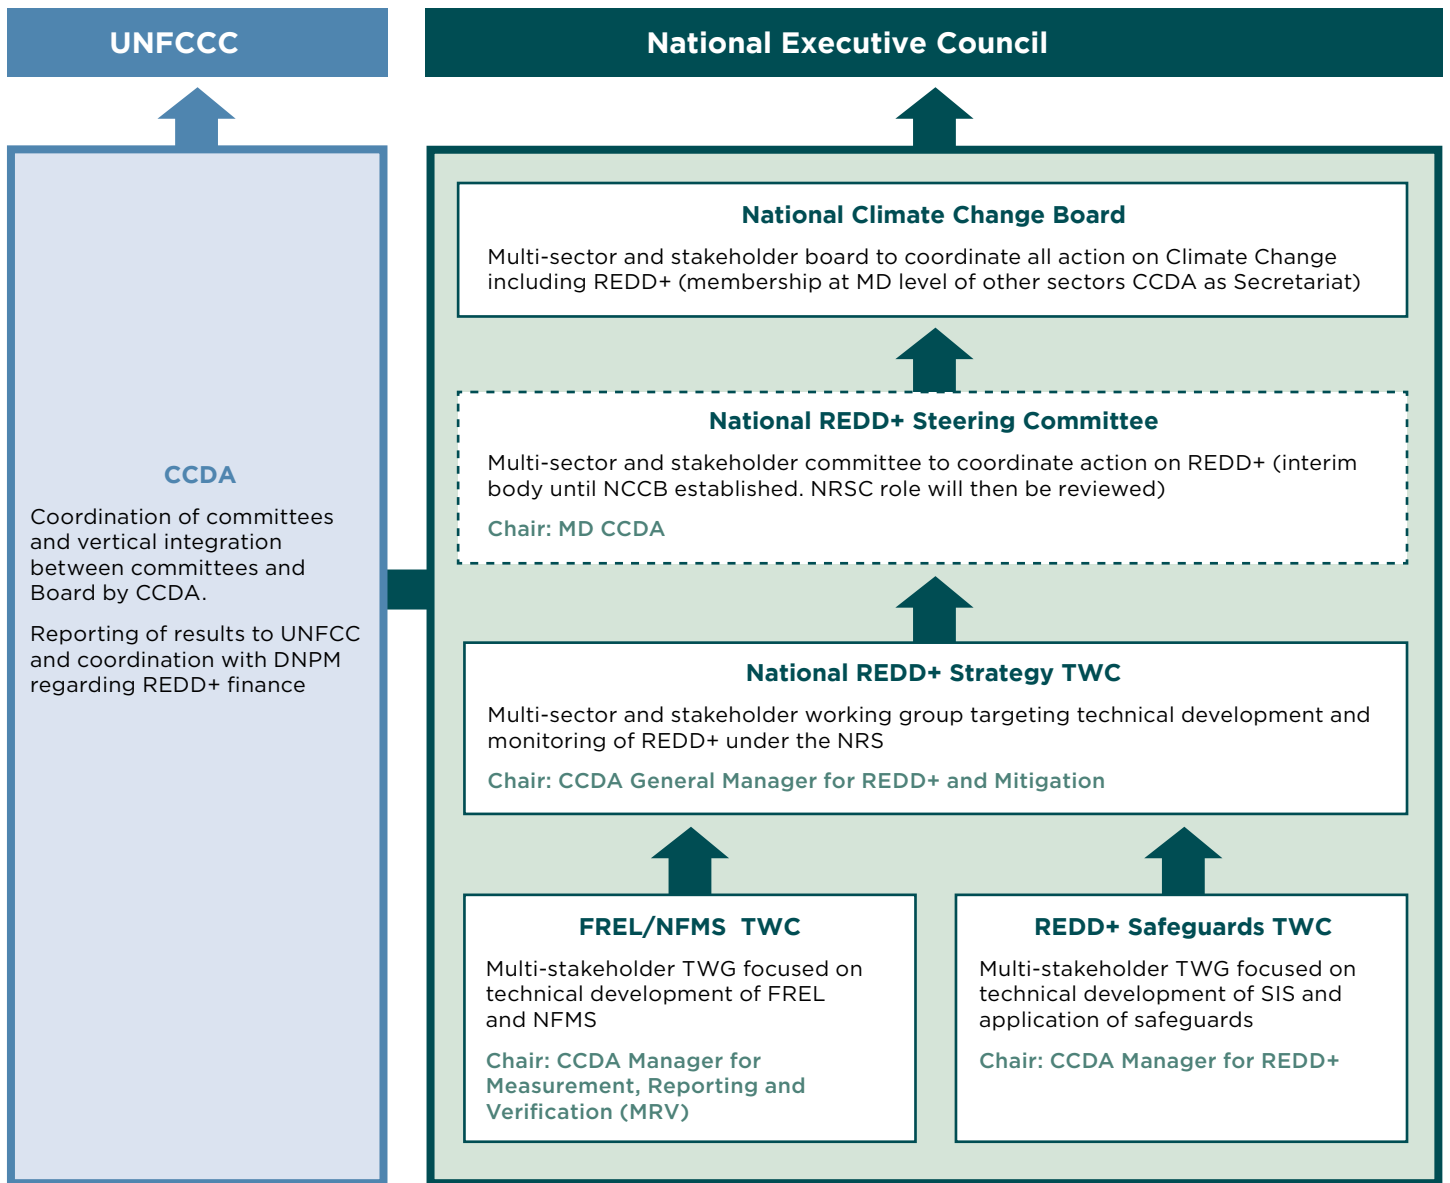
UNFCCC

National Executive Council

CCDA

Coordination of committees and vertical integration between committees and Board by CCDA.

Reporting of results to UNFCC and coordination with DNPM regarding REDD+ finance

National Climate Change Board

Multi-sector and stakeholder board to coordinate all action on Climate Change including REDD+ (membership at MD level of other sectors CCDA as Secretariat)

National REDD+ Steering Committee

Multi-sector and stakeholder committee to coordinate action on REDD+ (interim body until NCCB established. NRSC role will then be reviewed)

Chair: MD CCDA

National REDD+ Strategy TWC

Multi-sector and stakeholder working group targeting technical development and monitoring of REDD+ under the NRS

Chair: CCDA General Manager for REDD+ and Mitigation

FREL/NFMS TWC

Multi-stakeholder TWG focused on technical development of FREL and NFMS

Chair: CCDA Manager for Measurement, Reporting and Verification (MRV)

REDD+ Safeguards TWC

Multi-stakeholder TWG focused on technical development of SIS and application of safeguards

Chair: CCDA Manager for REDD+